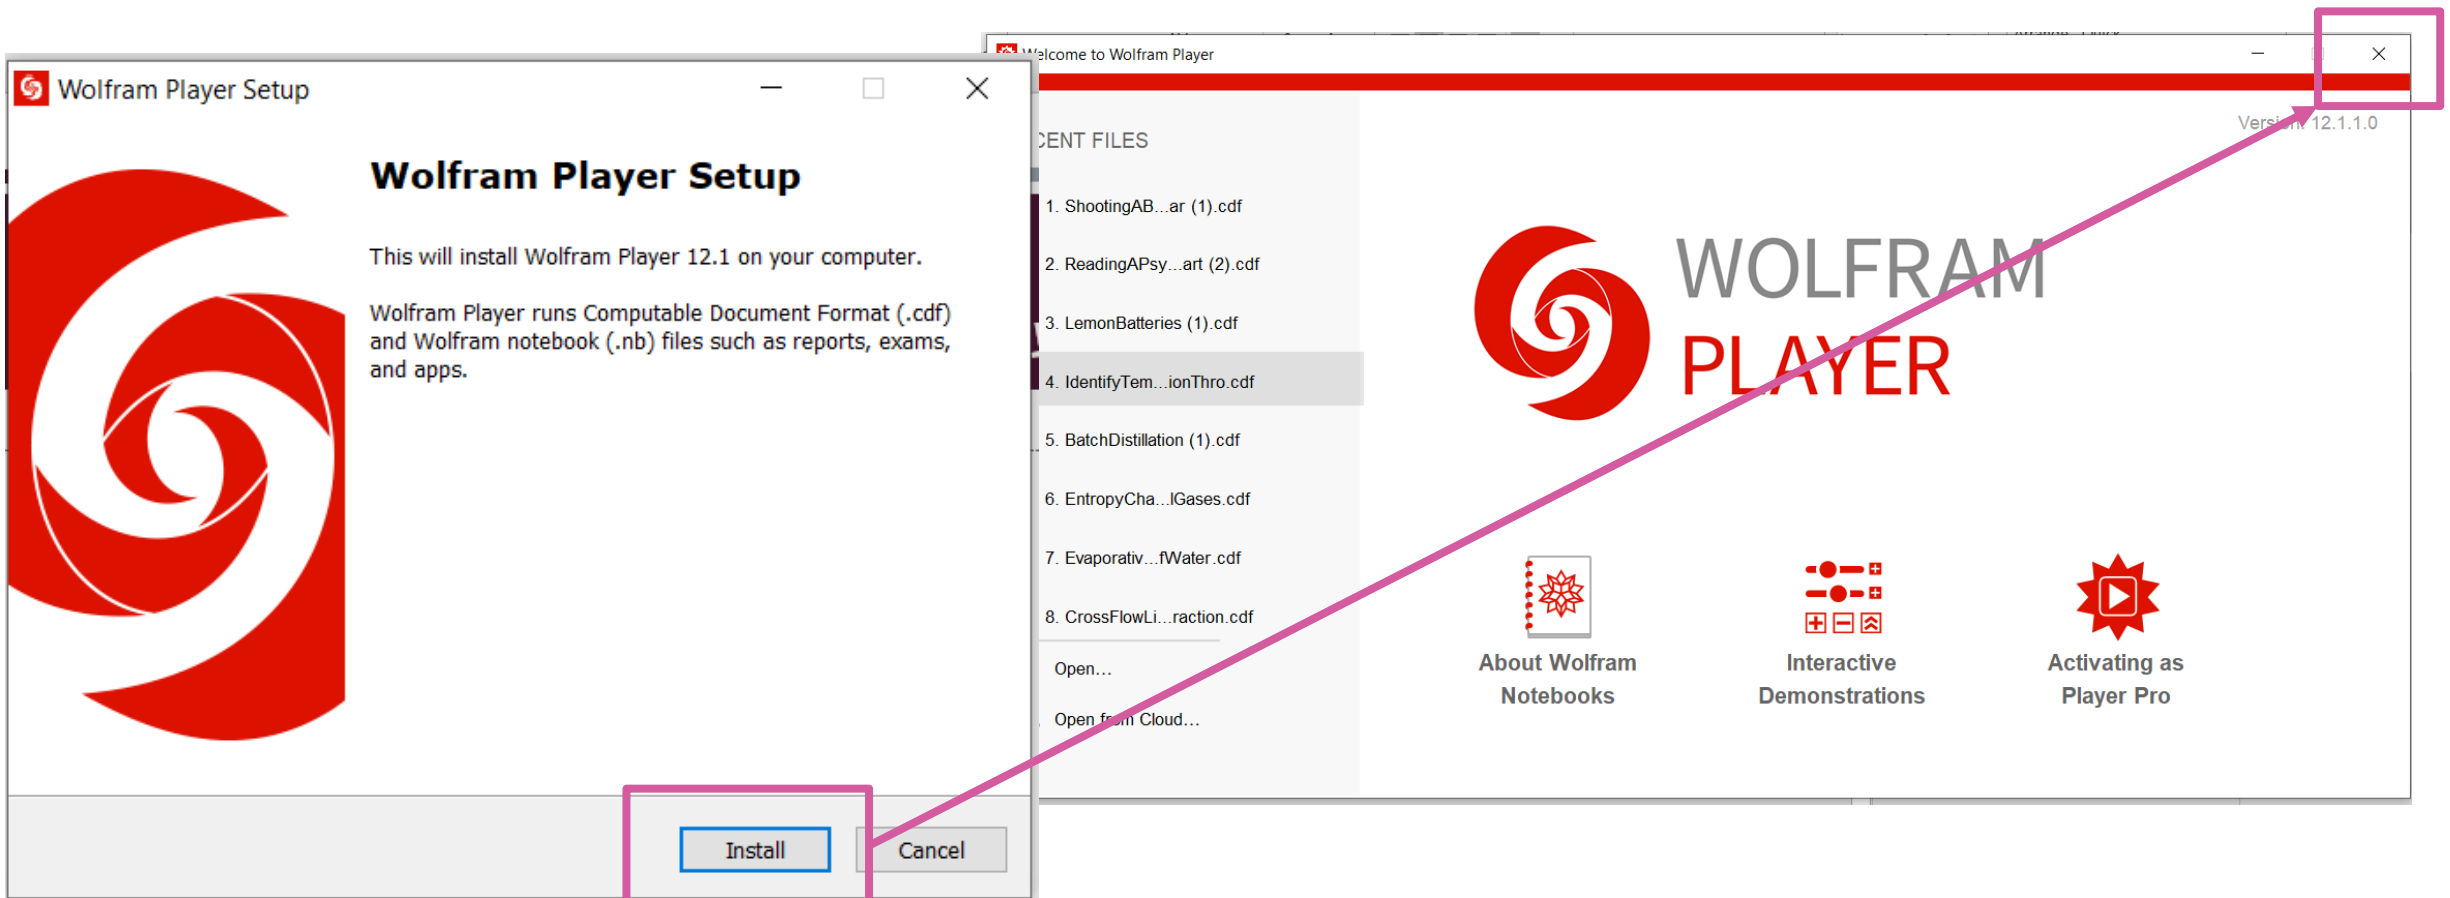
Wolfram Player Setup

Wolfram Player Setup

This will install Wolfram Player 12.1 on your computer.

Wolfram Player runs Computable Document Format (.cdf) and Wolfram notebook (.nb) files such as reports, exams, and apps.

Install

Cancel

Welcome to Wolfram Player

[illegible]CENT FILES

1. ShootingAB...ar (1).cdf

2. ReadingAPsy...art (2).cdf

3. LemonBatteries (1).cdf

4. IdentifyTem...ionThro.cdf

5. BatchDistillation (1).cdf

6. EntropyCha...lGases.cdf

7. Evaporativ...fWater.cdf

8. CrossFlowLi...raction.cdf

Open...

Open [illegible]m Cloud...

Versi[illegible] 12.1.1.0

WOLFRAM PLAYER

About Wolfram Notebooks

Interactive Demonstrations

Activating as Player Pro